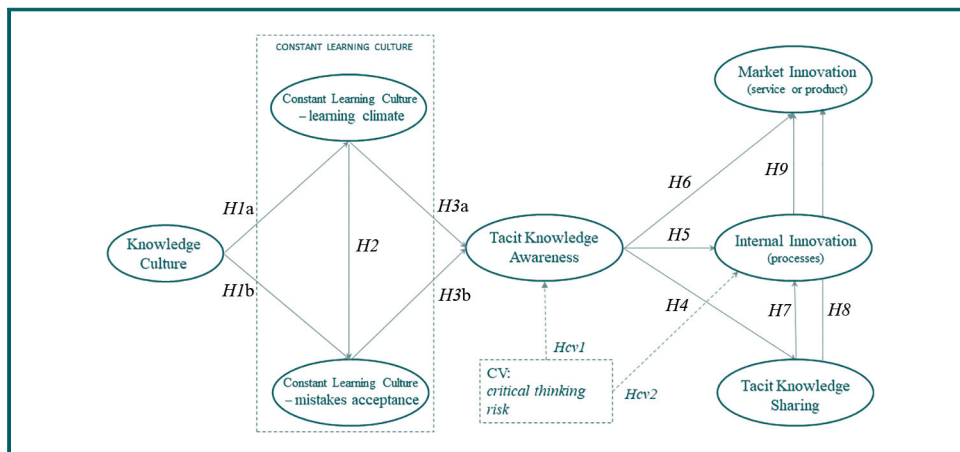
CONSTANT LEARNING CULTURE

Constant Learning Culture – learning climate

Knowledge Culture

H1a

H1b

H2

Constant Learning Culture – mistakes acceptance

H3a

H3b

Tacit Knowledge Awareness

Hcv1

CV: critical thinking risk

Hcv2

H6

H5

H4

Market Innovation (service or product)

H9

Internal Innovation (processes)

H7

H8

Tacit Knowledge Sharing